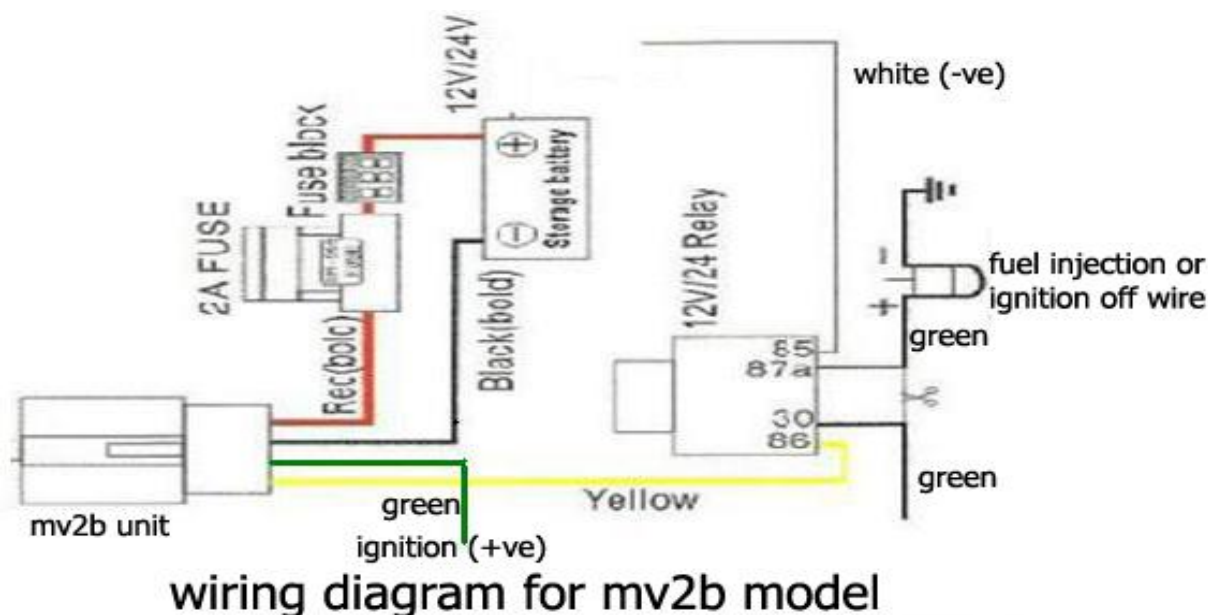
12V/24V

Fuse block

2A FUSE

Storage battery

$\oplus$

$\ominus$

white (-ve)

12V/24 Relay

fuel injection or ignition off wire

-

+

green

85

87a

30

86

Rec(bolc)

Black(bold)

green

Yellow

green

mv2b unit

ignition (+ve)

wiring diagram for mv2b model